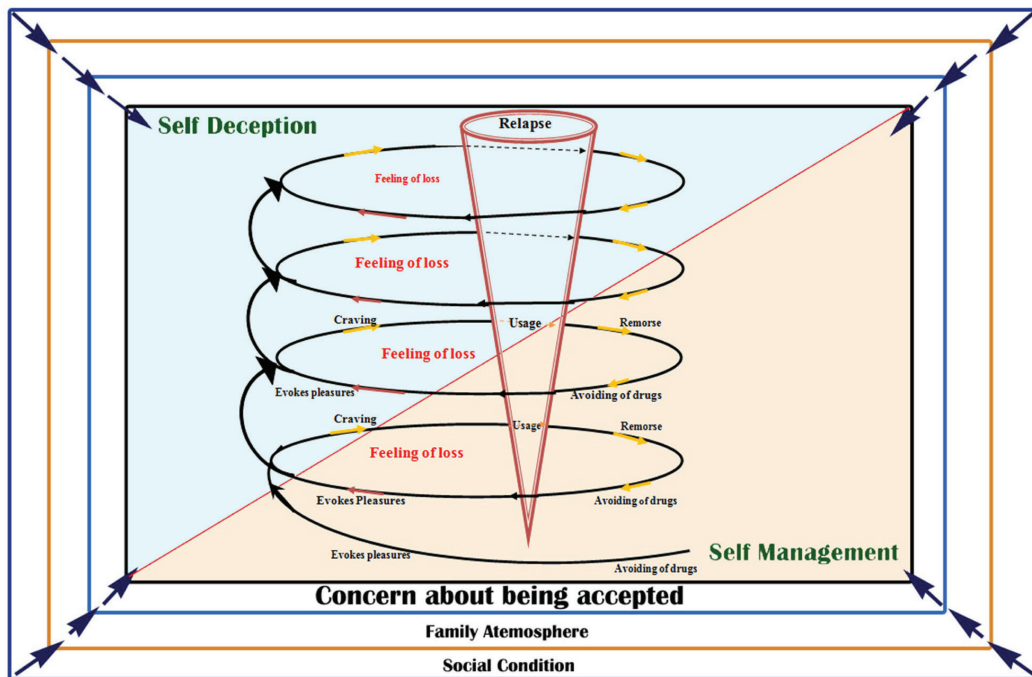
Self Deception

Relapse

Feeling of loss

Feeling of loss

Craving

Usage

Remorse

Feeling of loss

Evokes pleasures

Avoiding of drugs

Craving

Usage

Remorse

Feeling of loss

Evokes Pleasures

Avoiding of drugs

Evokes pleasures

Self Management

Avoiding of drugs

Concern about being accepted

Family Atemosphere

Social Condition